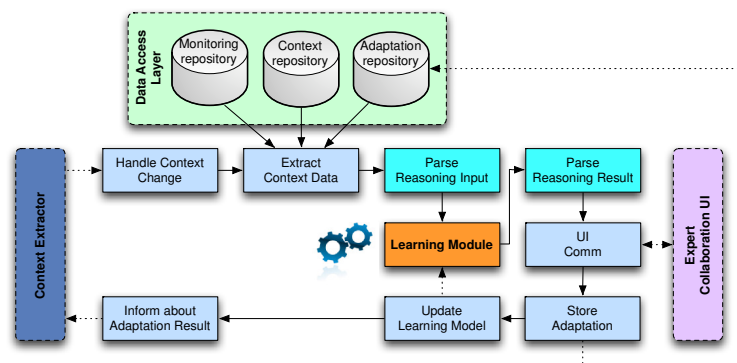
Data Access Layer

Monitoring repository

Context repository

Adaptation repository

Context Extractor

Handle Context Change

Extract Context Data

Parse Reasoning Input

Parse Reasoning Result

Expert Collaboration UI

Learning Module

UI Comm

Inform about Adaptation Result

Update Learning Model

Store Adaptation